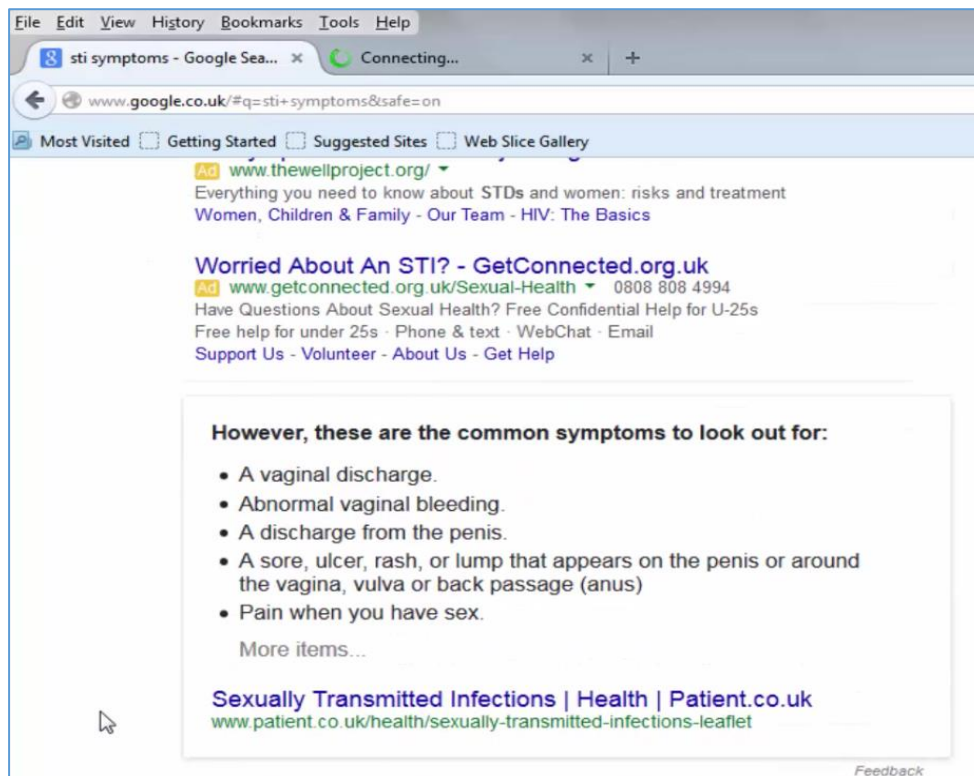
File Edit View History Bookmarks Tools Help

sti symptoms - Google Sea... × Connecting... × +

www.google.co.uk/#q=sti+symptoms&safe=on

Most Visited Getting Started Suggested Sites Web Slice Gallery

Ad www.thewellproject.org/
Everything you need to know about STDs and women: risks and treatment
Women, Children & Family - Our Team - HIV: The Basics

Worried About An STI? - GetConnected.org.uk
Ad www.getconnected.org.uk/Sexual-Health 0808 808 4994
Have Questions About Sexual Health? Free Confidential Help for U-25s
Free help for under 25s · Phone & text · WebChat · Email
Support Us - Volunteer - About Us - Get Help

However, these are the common symptoms to look out for:

- A vaginal discharge.
- Abnormal vaginal bleeding.
- A discharge from the penis.
- A sore, ulcer, rash, or lump that appears on the penis or around the vagina, vulva or back passage (anus)
- Pain when you have sex.

More items...

Sexually Transmitted Infections | Health | Patient.co.uk
www.patient.co.uk/health/sexually-transmitted-infections-leaflet

Feedback